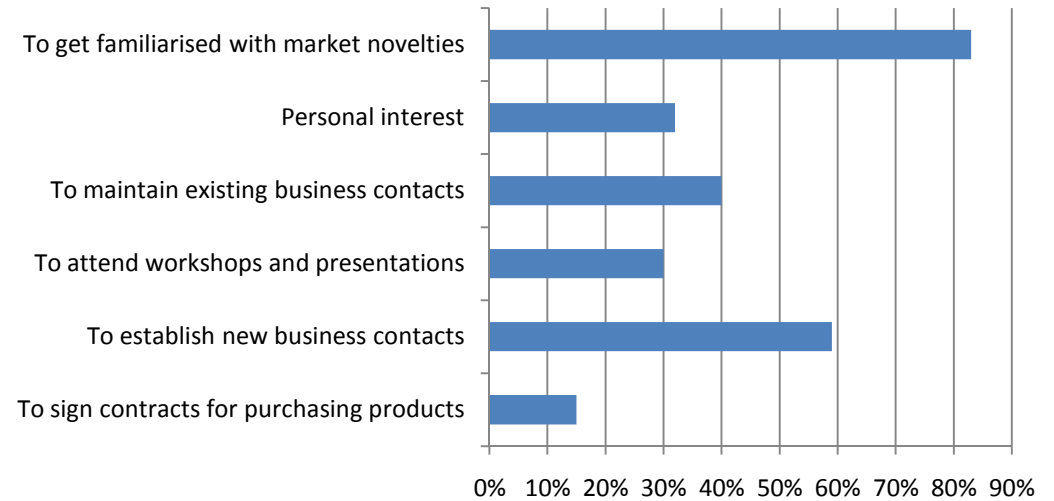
To get familiarised with market novelties
Personal interest
To maintain existing business contacts
To attend workshops and presentations
To establish new business contacts
To sign contracts for purchasing products

0% 10% 20% 30% 40% 50% 60% 70% 80% 90%